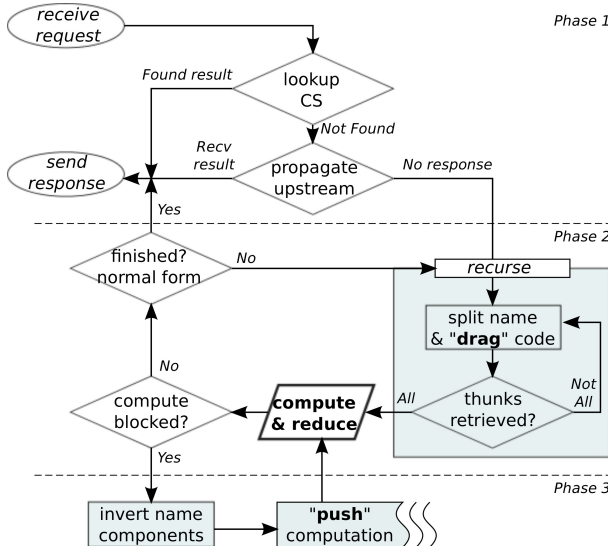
receive request

Phase 1

lookup CS

Found result

Not Found

Recv result

propagate upstream

No response

send response

Yes

Phase 2

finished? normal form

No

recurse

split name & "**drag**" code

No

compute blocked?

**compute & reduce**

All

thunks retrieved?

Not All

Yes

Phase 3

invert name components

"**push**" computation